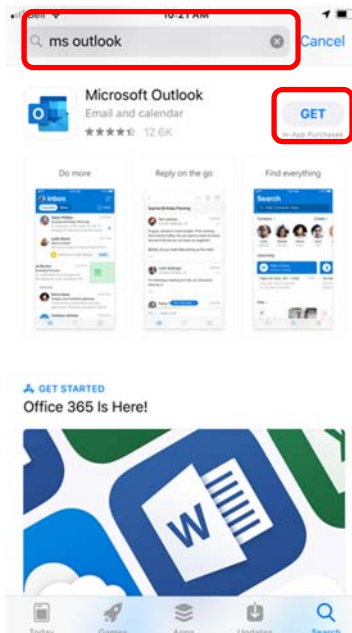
Bell 10:21 AM

ms outlook

Cancel

Microsoft Outlook

Email and calendar

12.6K

GET

In-App Purchases

Do more

Reply on the go

Find everything

Inbox

Search

GET STARTED

Office 365 Is Here!

Today

Games

Apps

Updates

Search